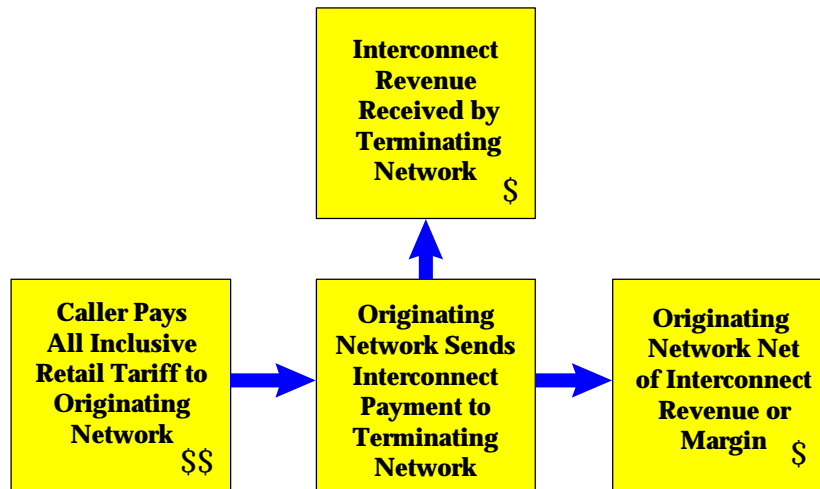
Interconnect Revenue Received by Terminating Network $

Caller Pays All Inclusive Retail Tariff to Originating Network $$

Originating Network Sends Interconnect Payment to Terminating Network

Originating Network Net of Interconnect Revenue or Margin $